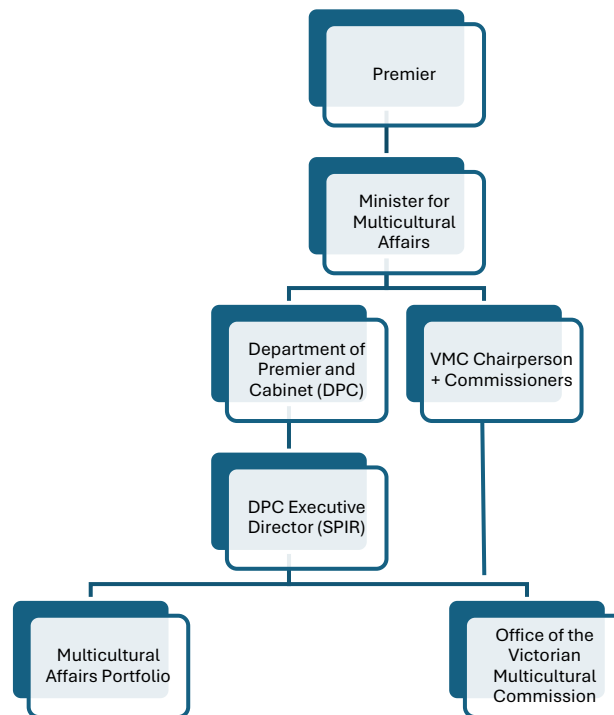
Premier

Minister for Multicultural Affairs

Department of Premier and Cabinet (DPC)

VMC Chairperson + Commissioners

DPC Executive Director (SPIR)

Multicultural Affairs Portfolio

Office of the Victorian Multicultural Commission